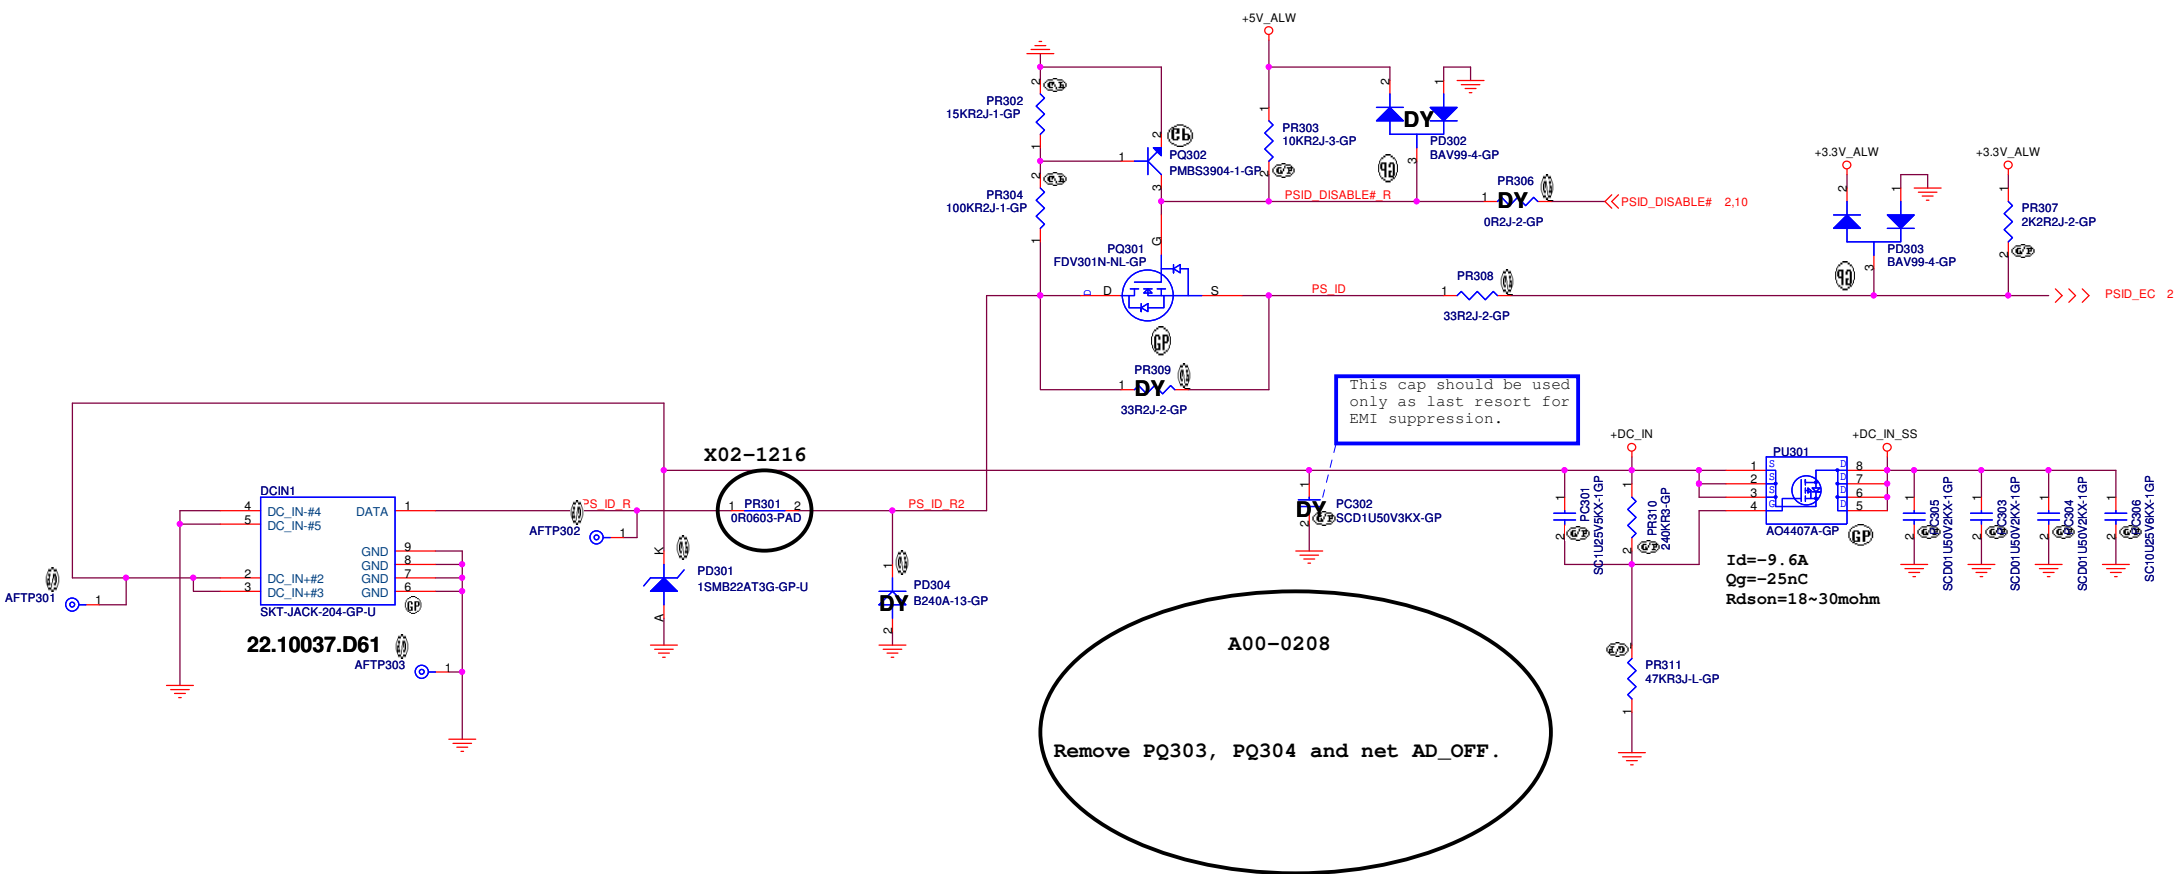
+5V_ALW

PR302
15KR2J-1-GP

PQ302
PMBS3904-1-GP

PR304
100KR2J-1-GP

PR303
10KR2J-3-GP

DY
PD302
BAV99-4-GP

PSID_DISABLE#_R

PR306
DY
0R2J-2-GP

PSID_DISABLE# 2,10

+3.3V_ALW

+3.3V_ALW

PR307
2K2R2J-2-GP

PD303
BAV99-4-GP

PQ301
FDV301N-NL-GP

D
S
G

PS_ID

PR308
33R2J-2-GP

PSID_EC 2

PR309
DY
33R2J-2-GP

This cap should be used only as last resort for EMI suppression.

X02-1216

+DC_IN

+DC_IN_SS

PU301

DCIN1
DC_IN-#4
DC_IN-#5
DATA
GND
GND
GND
GND
DC_IN+#2
DC_IN+#3
SKT-JACK-204-GP-U

AFTP301

22.10037.D61

AFTP303

PS_ID_R

AFTP302

PR301
0R0603-PAD

PS_ID_R2

PD301
1SMB22AT3G-GP-U

PD304
DY
B240A-13-GP

DY
PC302
SCD1U50V3KX-GP

PC301
SC1U25V5KX-1GP

PR310
240KR3-GP

AO4407A-GP

Id=-9.6A
Qg=-25nC
Rdson=18~30mohm

PC305
SCD01U50V2KX-1GP

PC303
SCD01U50V2KX-1GP

PC304
SCD01U50V2KX-1GP

PC306
SC10U25V6KX-1GP

PR311
47KR3J-L-GP

A00-0208

Remove PQ303, PQ304 and net AD_OFF.